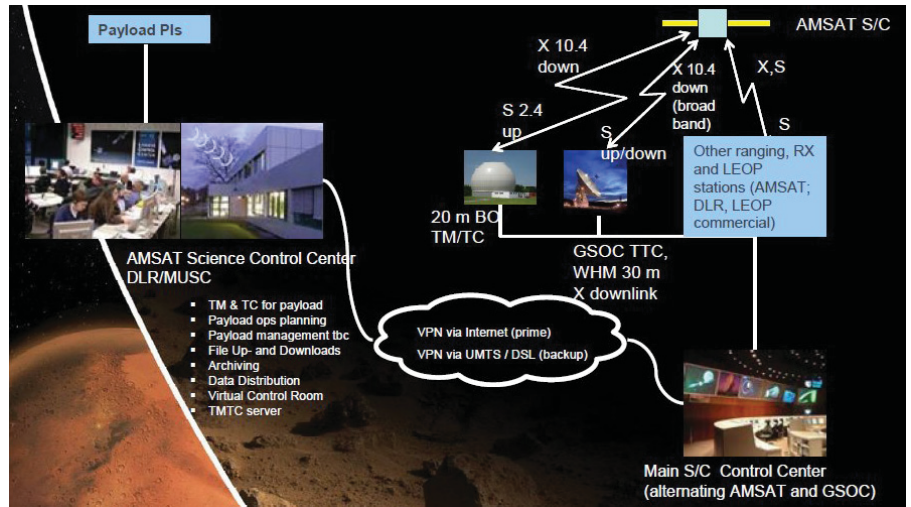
Payload PIs

AMSAT S/C

X 10.4 down

X 10.4 down (broad band)

X,S

S 2.4 up

S up/down

S

Other ranging, RX and LEOP stations (AMSAT; DLR, LEOP commercial)

20 m BO TM/TC

GSOC TTC, WHM 30 m X downlink

AMSAT Science Control Center DLR/MUSC

- TM & TC for payload
- Payload ops planning
- Payload management tbc
- File Up- and Downloads
- Archiving
- Data Distribution
- Virtual Control Room
- TMTC server

VPN via Internet (prime)
VPN via UMTS / DSL (backup)

Main S/C Control Center (alternating AMSAT and GSOC)